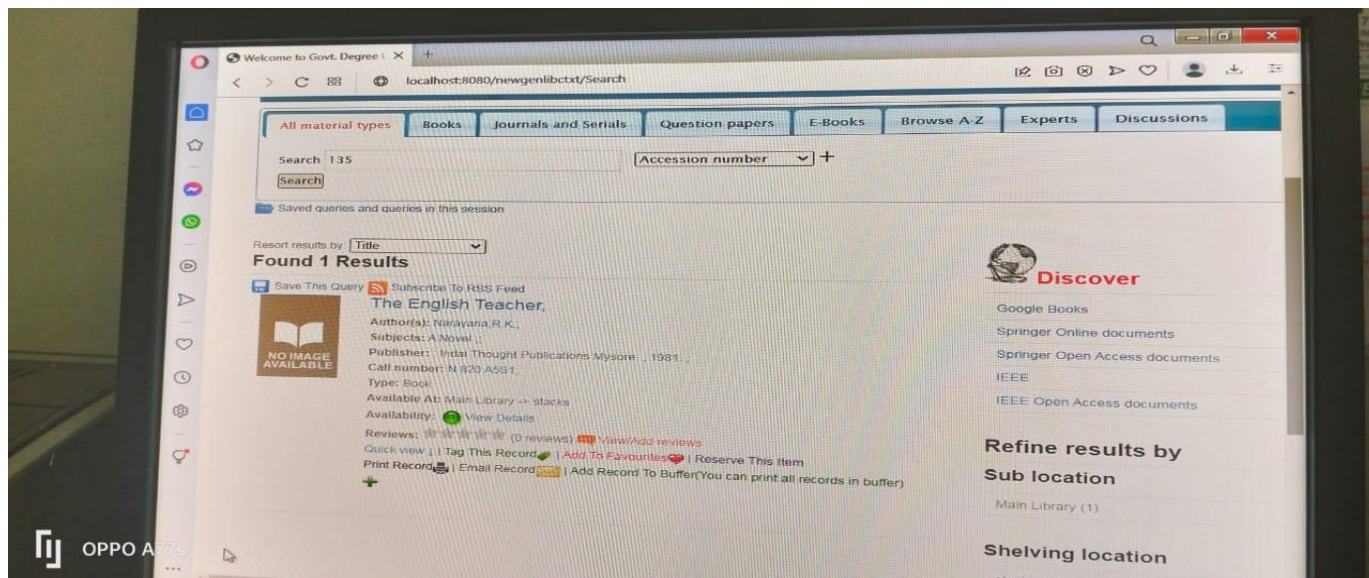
Welcome to Govt. Degree (

localhost:8080/newgenlibctxt/Search

All material types | Books | Journals and Serials | Question papers | E-Books | Browse A-Z | Experts | Discussions

Search 135

Accession number +

Search

Saved queries and queries in this session

Resort results by: Title

Found 1 Results

Save This Query Subscribe To RSS Feed

The English Teacher,

NO IMAGE AVAILABLE

Author(s): Narayana R.K.,
Subjects: A Novel ;
Publisher: Indal Thought Publications Mysore , 1981. ;
Call number: N 820 A5S1,
Type: Book
Available At: Main Library -> stacks
Availability: View Details
Reviews: (0 reviews) View/Add reviews
Quick view | Tag This Record | Add To Favourites | Reserve This Item
Print Record | Email Record | Add Record To Buffer(You can print all records in buffer)

Discover

Google Books
Springer Online documents
Springer Open Access documents
IEEE
IEEE Open Access documents

Refine results by

Sub location

Main Library (1)

Shelving location

OPPO A77s